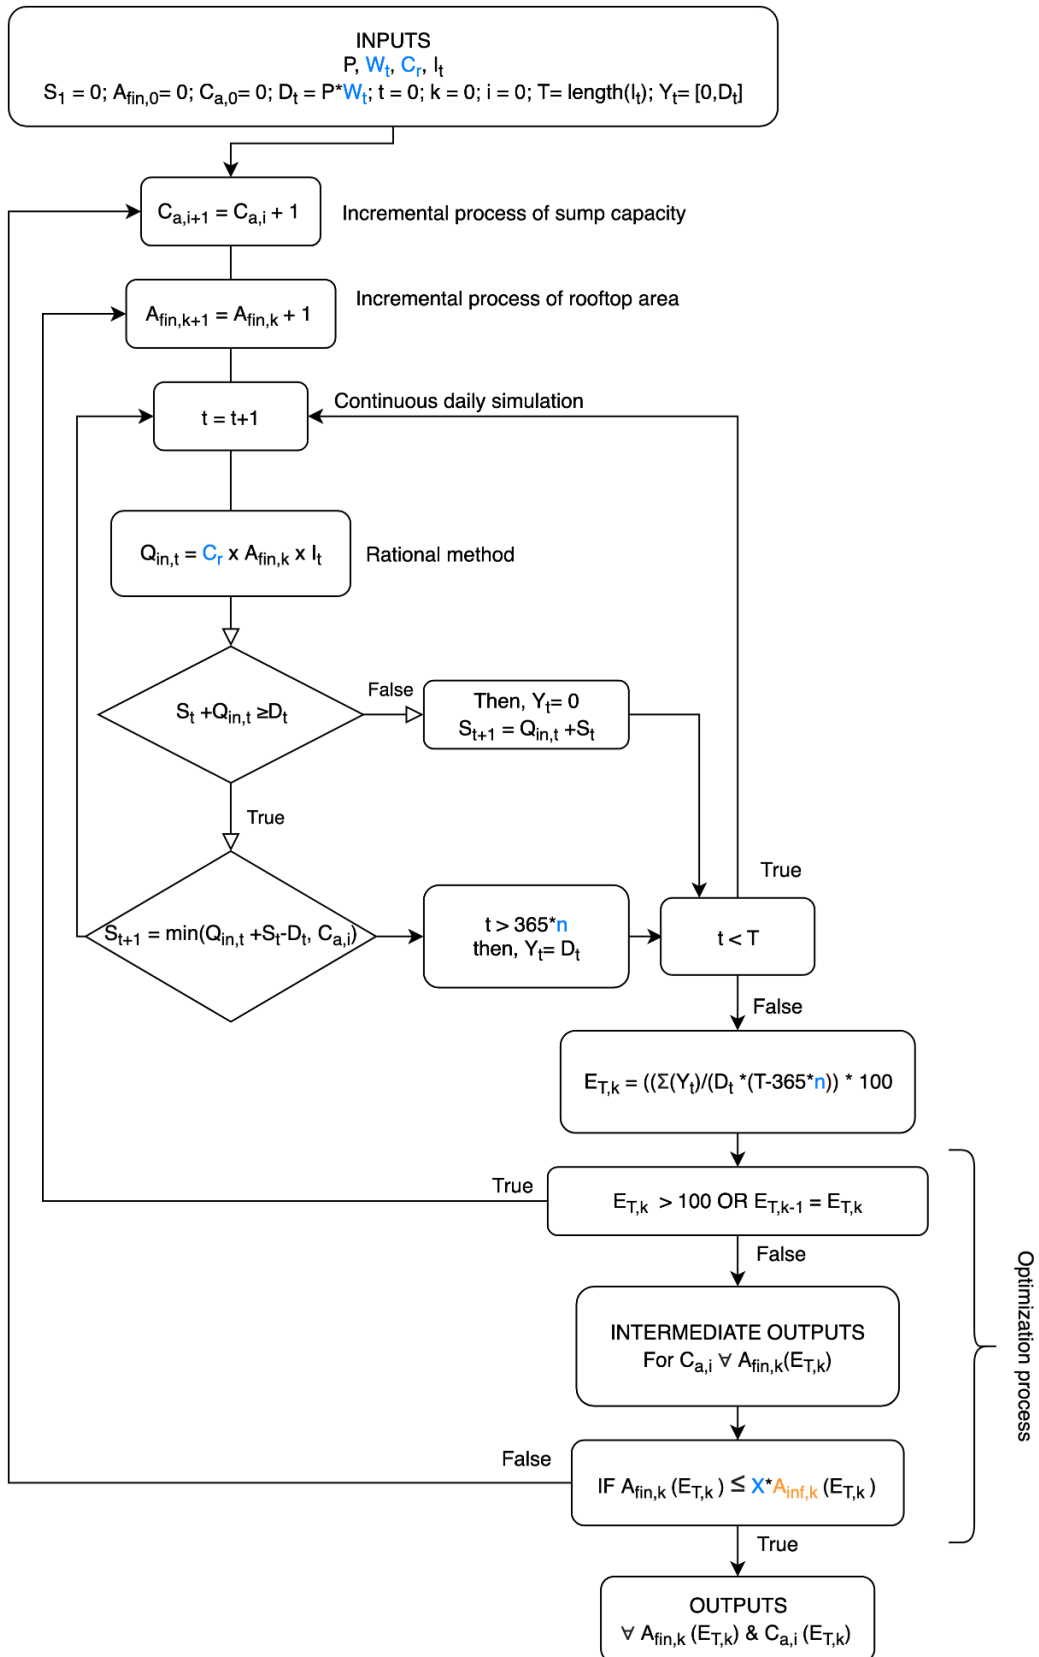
INPUTS
P, $W_t$, $C_r$, $I_t$
$S_1 = 0$; $A_{fin,0}= 0$; $C_{a,0}= 0$; $D_t = P*W_t$; $t = 0$; $k = 0$; $i = 0$; T= length($I_t$); $Y_t= [0,D_t]$

$C_{a,i+1} = C_{a,i} + 1$

Incremental process of sump capacity

$A_{fin,k+1} = A_{fin,k} + 1$

Incremental process of rooftop area

t = t+1

Continuous daily simulation

$Q_{in,t} = C_r \times A_{fin,k} \times I_t$

Rational method

$S_t + Q_{in,t} \geq D_t$

False

Then, $Y_t= 0$
$S_{t+1} = Q_{in,t} + S_t$

True

$S_{t+1} = \min(Q_{in,t} + S_t - D_t, C_{a,i})$

t > 365*n
then, $Y_t= D_t$

True

t < T

False

$E_{T,k} = ((\Sigma(Y_t)/(D_t *(T-365*n)) * 100$

True

$E_{T,k} > 100$ OR $E_{T,k-1} = E_{T,k}$

False

INTERMEDIATE OUTPUTS
For $C_{a,i}$ $\forall$ $A_{fin,k}(E_{T,k})$

False

IF $A_{fin,k}$ $(E_{T,k}) \leq X*A_{inf,k}$ $(E_{T,k})$

True

OUTPUTS
$\forall$ $A_{fin,k}$ $(E_{T,k})$ & $C_{a,i}$ $(E_{T,k})$

Optimization process